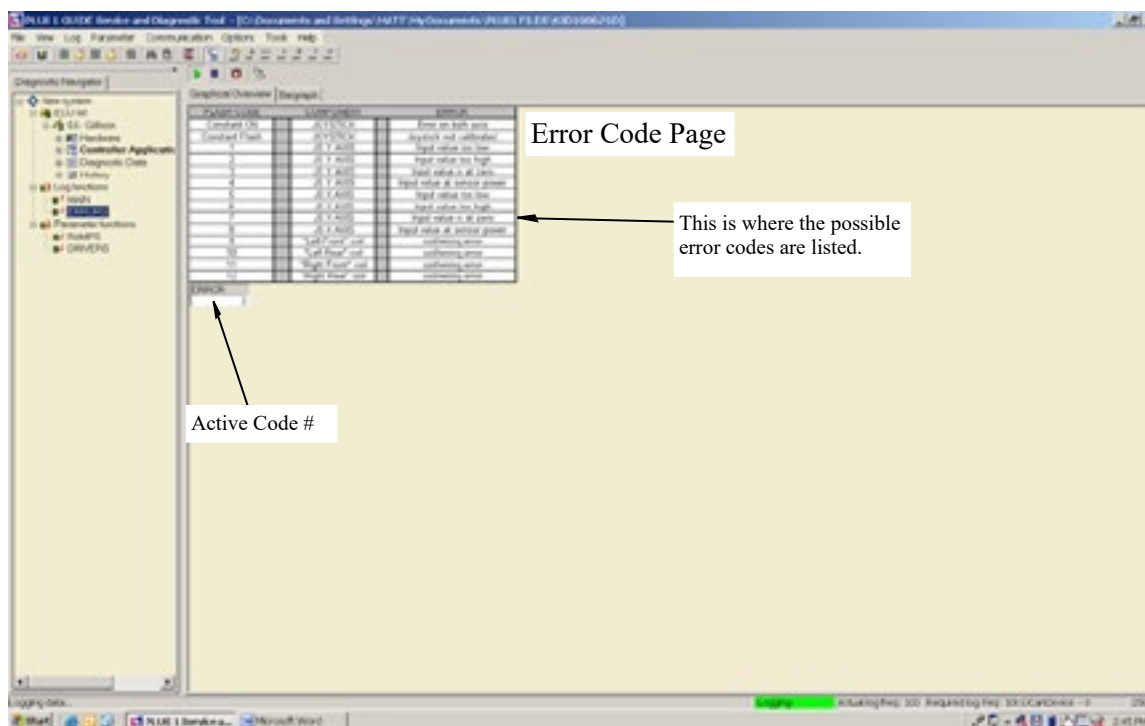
PLUS 1 GUIDE Service and Diagnostic Tool - [C:\Documents and Settings\MATT\My Documents\PLUS1 FILES\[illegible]]

File View Log Parameter Communication Options Tools Help

Diagnostic Navigator

New system
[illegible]
Hardware
Controller Applicatio
Diagnostic Data
History
Log functions
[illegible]
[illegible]
Parameter functions
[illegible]
DRIVERS

Graphical Overview | Bargraph

| FLASH CODE | | COMPONENT | | ERROR |
|---|---|---|---|---|
| Constant On | | JOYSTICK | | Error on both axis |
| Constant Flash | | JOYSTICK | | Joystick not calibrated |
| 1 | | JS Y AXIS | | Input value too low |
| 2 | | JS Y AXIS | | Input value too high |
| 3 | | JS Y AXIS | | Input value = at zero |
| 4 | | JS Y AXIS | | Input value at sensor power |
| 5 | | JS X AXIS | | Input value too low |
| 6 | | JS X AXIS | | Input value too high |
| 7 | | JS X AXIS | | Input value = at zero |
| 8 | | JS X AXIS | | Input value at sensor power |
| 9 | | "Left Front" coil | | coil/wiring error |
| 10 | | "Left Rear" coil | | coil/wiring error |
| 11 | | "Right Front" coil | | coil/wiring error |
| 12 | | "Right Rear" coil | | coil/wiring error |

ERROR

Error Code Page

This is where the possible error codes are listed.

Active Code #

Logging data...

Logging | Actual log freq: 100 Required log freq: 100 | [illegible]

Start | PLUS 1 Service a... | Microsoft Word